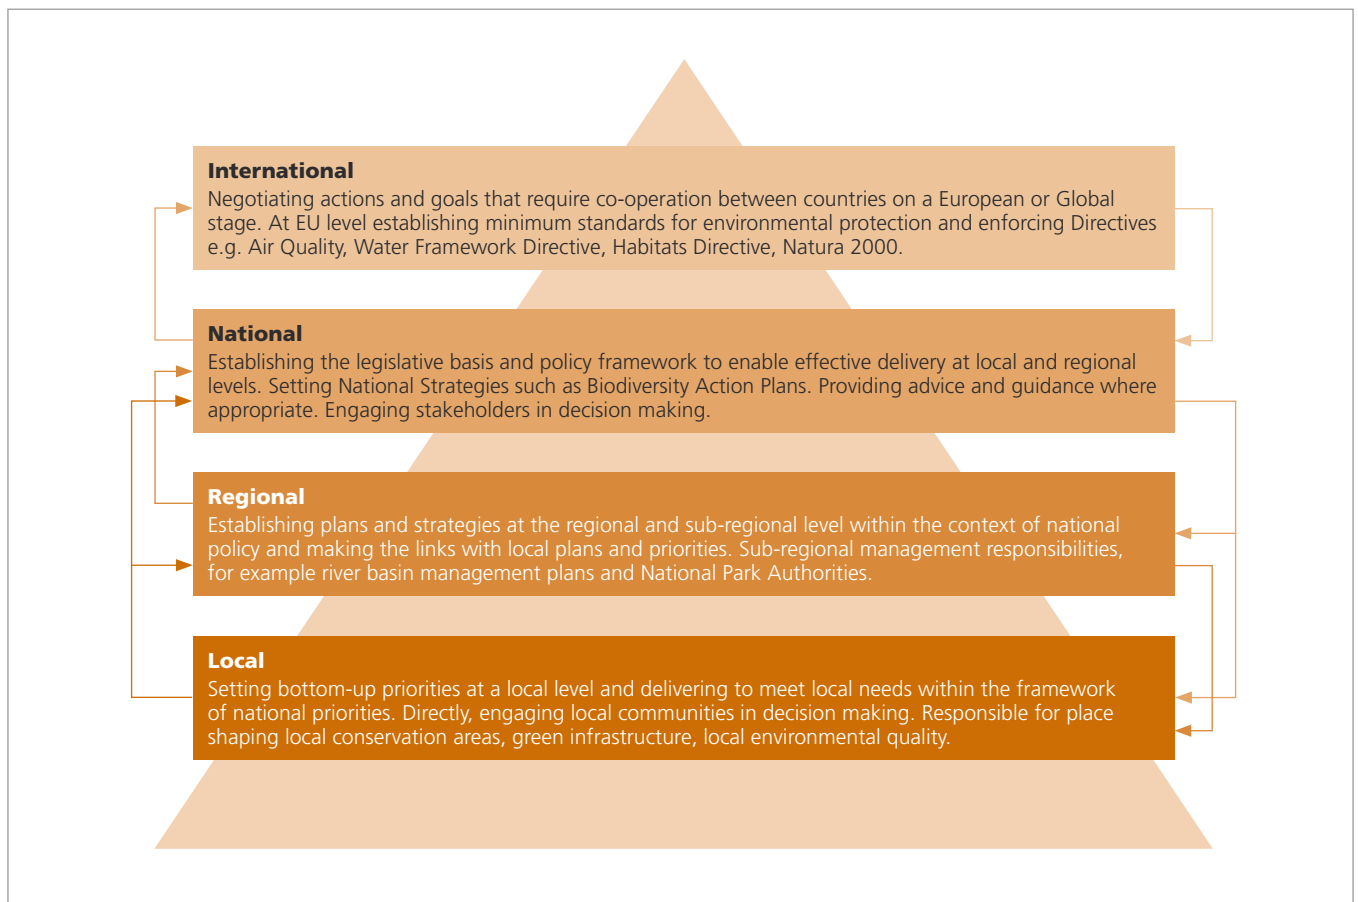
International
Negotiating actions and goals that require co-operation between countries on a European or Global stage. At EU level establishing minimum standards for environmental protection and enforcing Directives e.g. Air Quality, Water Framework Directive, Habitats Directive, Natura 2000.

National
Establishing the legislative basis and policy framework to enable effective delivery at local and regional levels. Setting National Strategies such as Biodiversity Action Plans. Providing advice and guidance where appropriate. Engaging stakeholders in decision making.

Regional
Establishing plans and strategies at the regional and sub-regional level within the context of national policy and making the links with local plans and priorities. Sub-regional management responsibilities, for example river basin management plans and National Park Authorities.

Local
Setting bottom-up priorities at a local level and delivering to meet local needs within the framework of national priorities. Directly, engaging local communities in decision making. Responsible for place shaping local conservation areas, green infrastructure, local environmental quality.